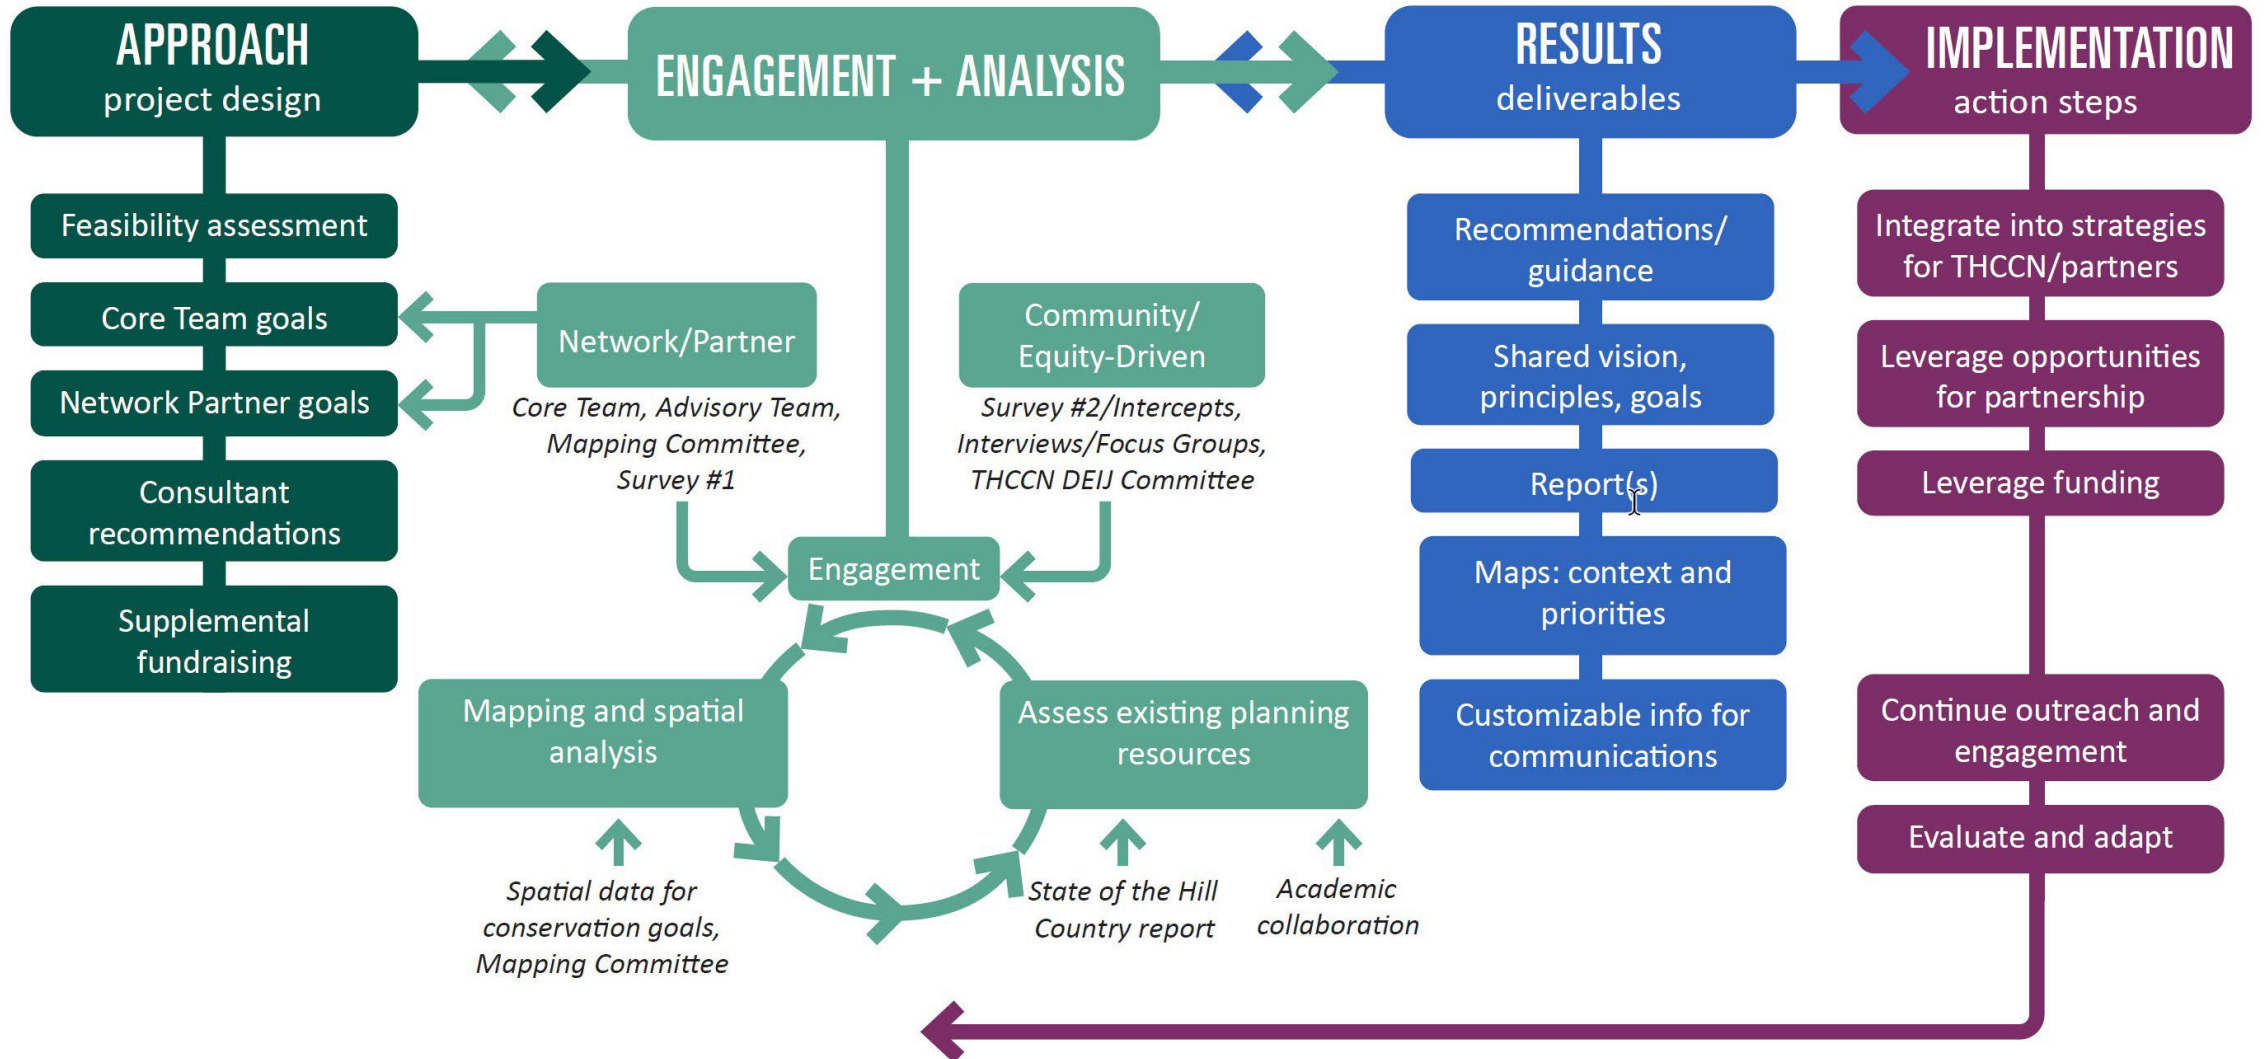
APPROACH
project design

ENGAGEMENT + ANALYSIS

RESULTS
deliverables

IMPLEMENTATION
action steps

Feasibility assessment

Core Team goals

Network Partner goals

Consultant recommendations

Supplemental fundraising

Network/Partner

Core Team, Advisory Team, Mapping Committee, Survey #1

Community/ Equity-Driven

Survey #2/Intercepts, Interviews/Focus Groups, THCCN DEIJ Committee

Engagement

Mapping and spatial analysis

Assess existing planning resources

Spatial data for conservation goals, Mapping Committee

State of the Hill Country report

Academic collaboration

Recommendations/ guidance

Shared vision, principles, goals

Report(s)

Maps: context and priorities

Customizable info for communications

Integrate into strategies for THCCN/partners

Leverage opportunities for partnership

Leverage funding

Continue outreach and engagement

Evaluate and adapt